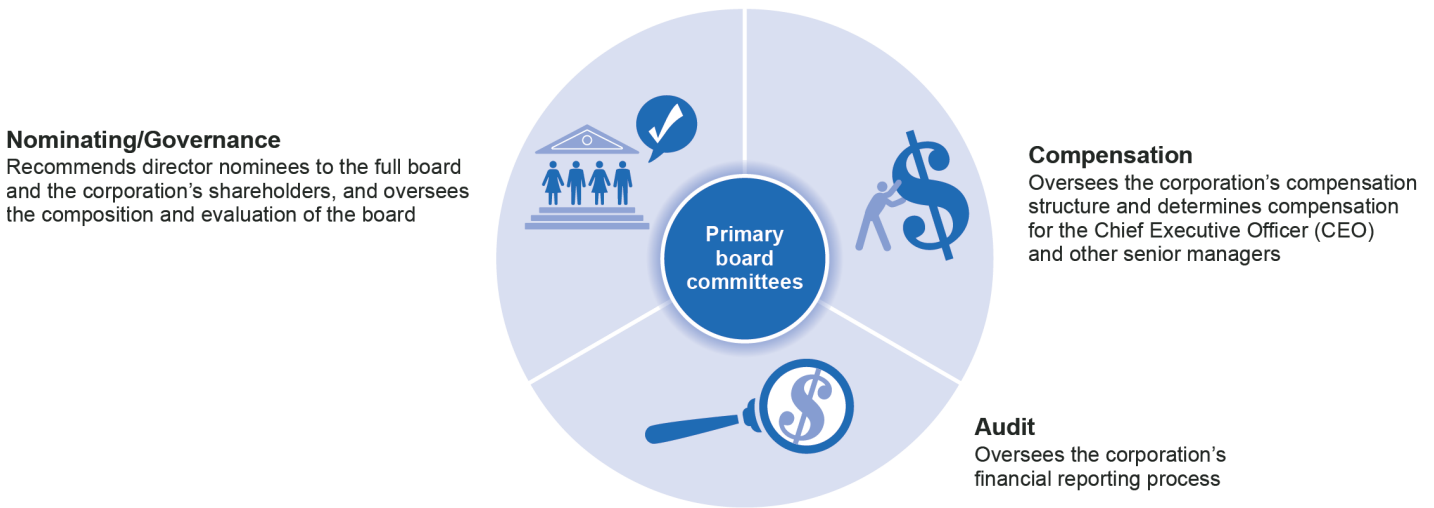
Nominating/Governance
Recommends director nominees to the full board and the corporation's shareholders, and oversees the composition and evaluation of the board

Primary board committees

Compensation
Oversees the corporation's compensation structure and determines compensation for the Chief Executive Officer (CEO) and other senior managers

Audit
Oversees the corporation's financial reporting process